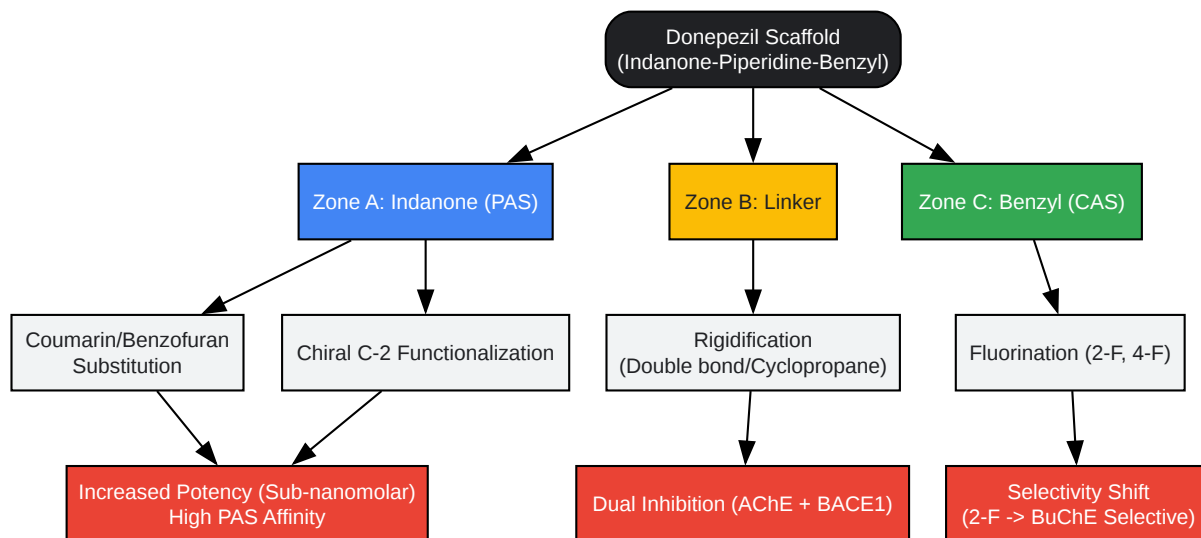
Donepezil Scaffold
(Indanone-Piperidine-Benzyl)

Zone A: Indanone (PAS)

Zone B: Linker

Zone C: Benzyl (CAS)

Coumarin/Benzofuran Substitution

Chiral C-2 Functionalization

Rigidification
(Double bond/Cyclopropane)

Fluorination (2-F, 4-F)

Increased Potency (Sub-nanomolar)
High PAS Affinity

Dual Inhibition (AChE + BACE1)

Selectivity Shift
(2-F -> BuChE Selective)